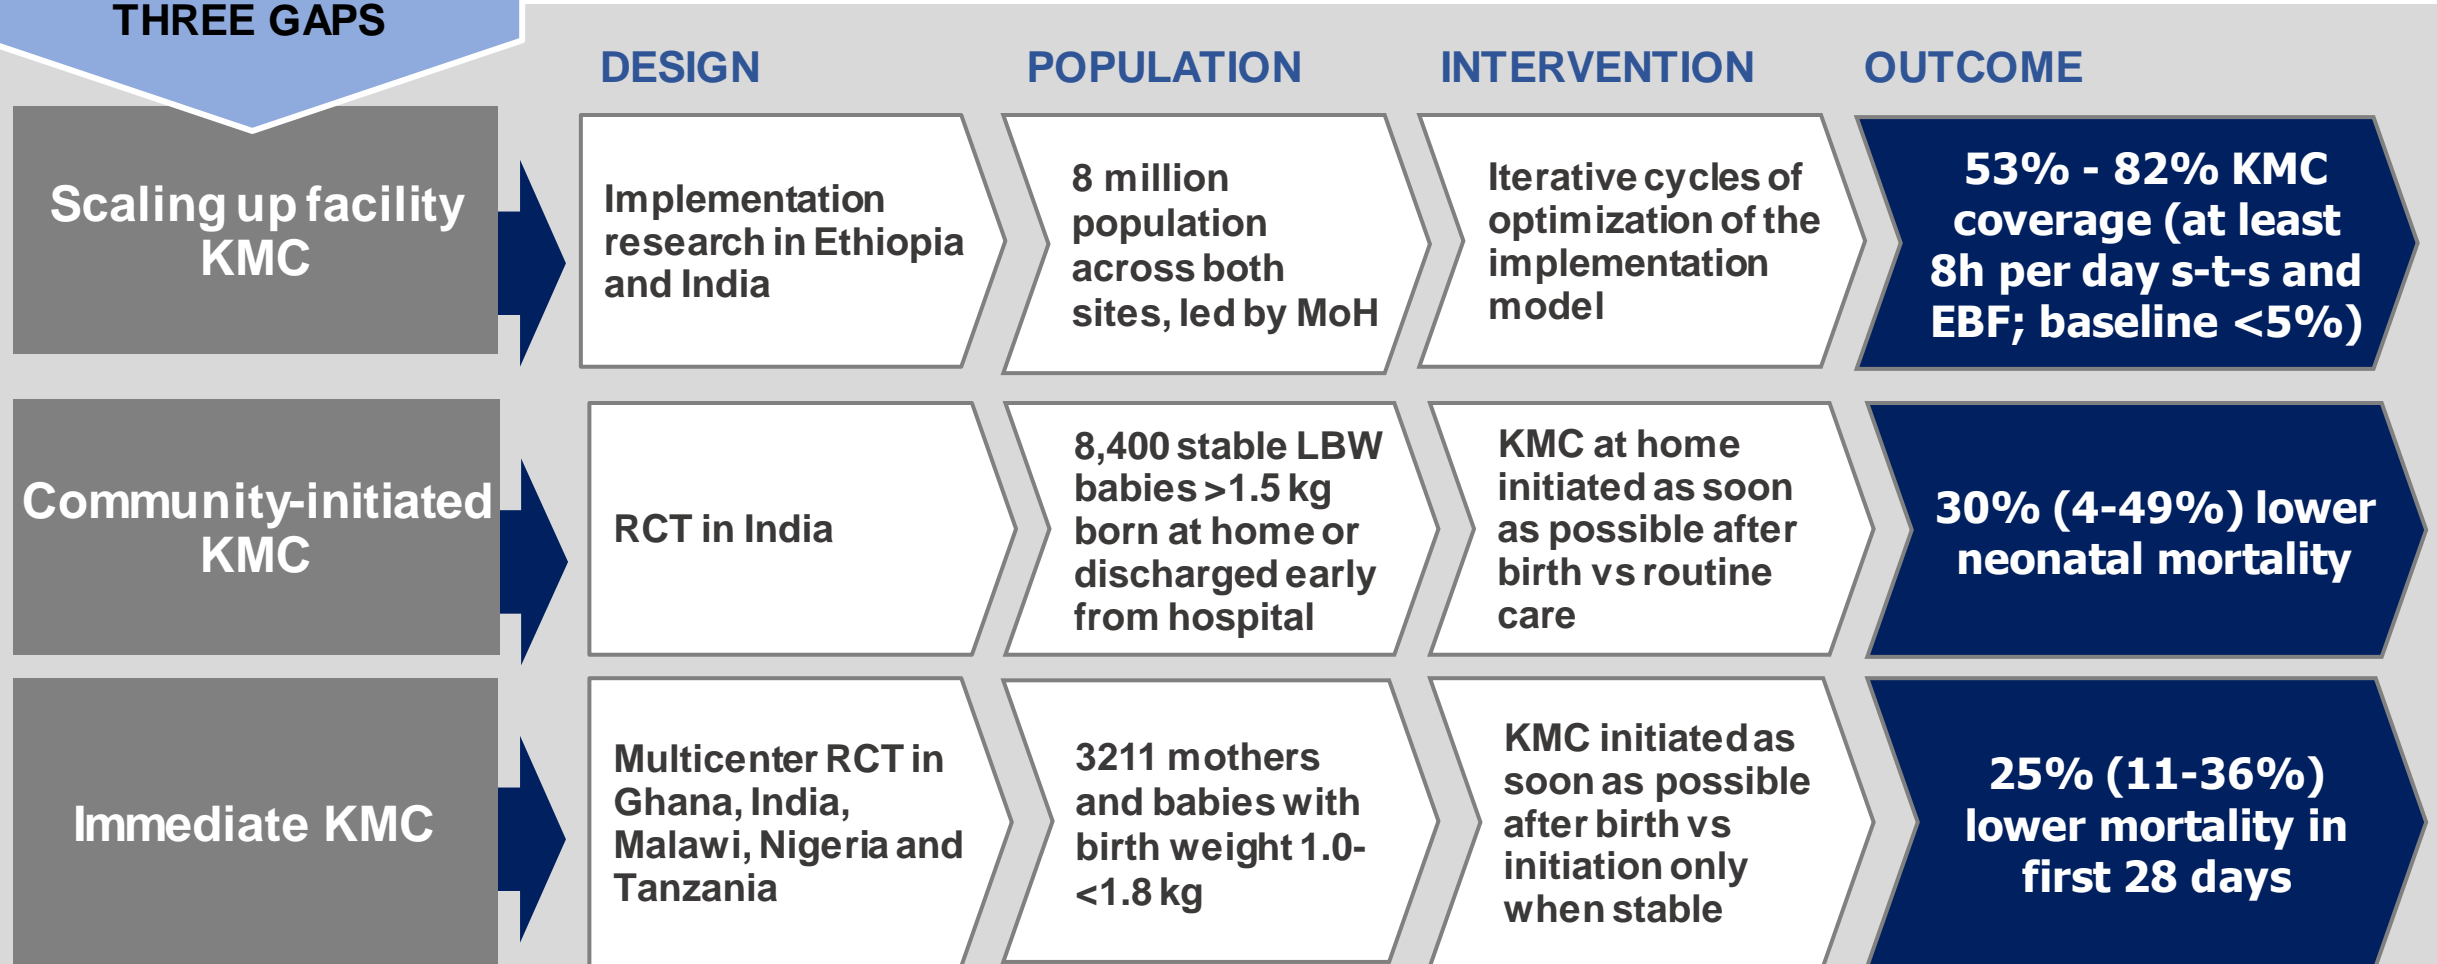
THREE GAPS

DESIGN

POPULATION

INTERVENTION

OUTCOME

Scaling up facility KMC

Implementation research in Ethiopia and India

8 million population across both sites, led by MoH

Iterative cycles of optimization of the implementation model

53% - 82% KMC coverage (at least 8h per day s-t-s and EBF; baseline <5%)

Community-initiated KMC

RCT in India

8,400 stable LBW babies >1.5 kg born at home or discharged early from hospital

KMC at home initiated as soon as possible after birth vs routine care

30% (4-49%) lower neonatal mortality

Immediate KMC

Multicenter RCT in Ghana, India, Malawi, Nigeria and Tanzania

3211 mothers and babies with birth weight 1.0-<1.8 kg

KMC initiated as soon as possible after birth vs initiation only when stable

25% (11-36%) lower mortality in first 28 days